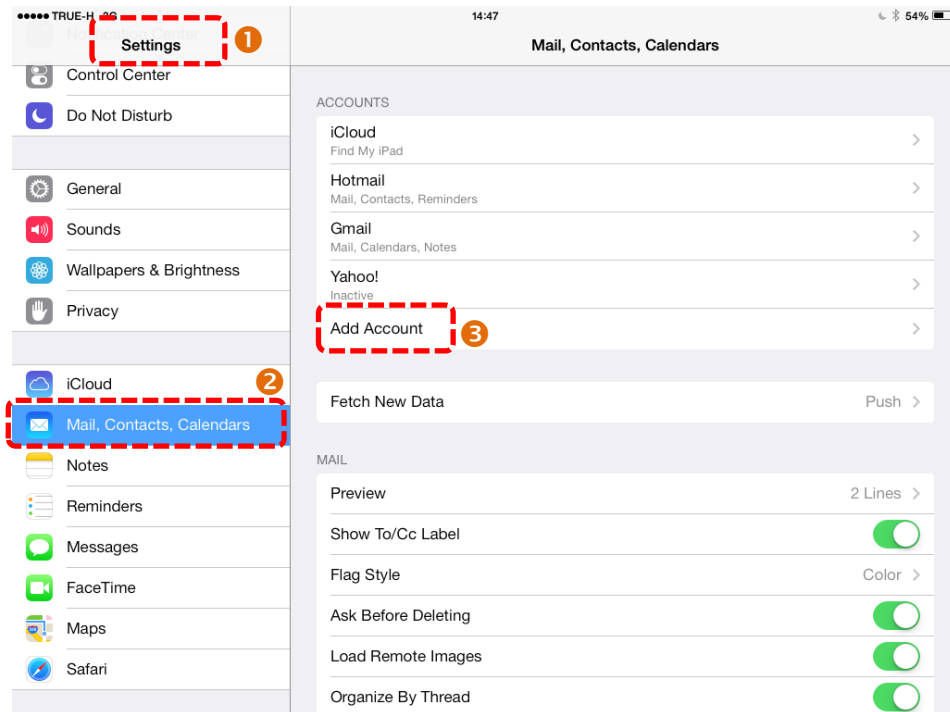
●●●●● TRUE-H 3G

14:47

54%

Settings

1

Notification Center

Control Center

Do Not Disturb

General

Sounds

Wallpapers & Brightness

Privacy

iCloud

2

Mail, Contacts, Calendars

Notes

Reminders

Messages

FaceTime

Maps

Safari

Mail, Contacts, Calendars

ACCOUNTS

iCloud
Find My iPad

Hotmail
Mail, Contacts, Reminders

Gmail
Mail, Calendars, Notes

Yahoo!
Inactive

Add Account

3

Fetch New Data Push

MAIL

Preview 2 Lines

Show To/Cc Label

Flag Style Color

Ask Before Deleting

Load Remote Images

Organize By Thread